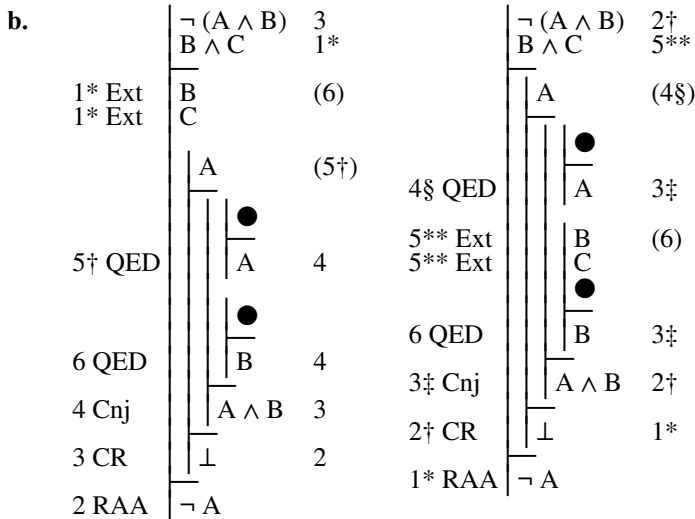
**b.**

| | | |
|---|---|---|
| | $\neg(A \wedge B)$ | 3 |
| | $B \wedge C$ | 1* |
| 1* Ext | B | (6) |
| 1* Ext | C | |
| | A | (5†) |
| | ● | |
| 5† QED | A | 4 |
| | ● | |
| 6 QED | B | 4 |
| 4 Cnj | $A \wedge B$ | 3 |
| 3 CR | ⊥ | 2 |
| 2 RAA | $\neg A$ | |

| | | |
|---|---|---|
| | $\neg(A \wedge B)$ | 2† |
| | $B \wedge C$ | 5** |
| | A | (4§) |
| | ● | |
| 4§ QED | A | 3‡ |
| 5** Ext | B | (6) |
| 5** Ext | C | |
| | ● | |
| 6 QED | B | 3‡ |
| 3‡ Cnj | $A \wedge B$ | 2† |
| 2† CR | ⊥ | 1* |
| 1* RAA | $\neg A$ | |